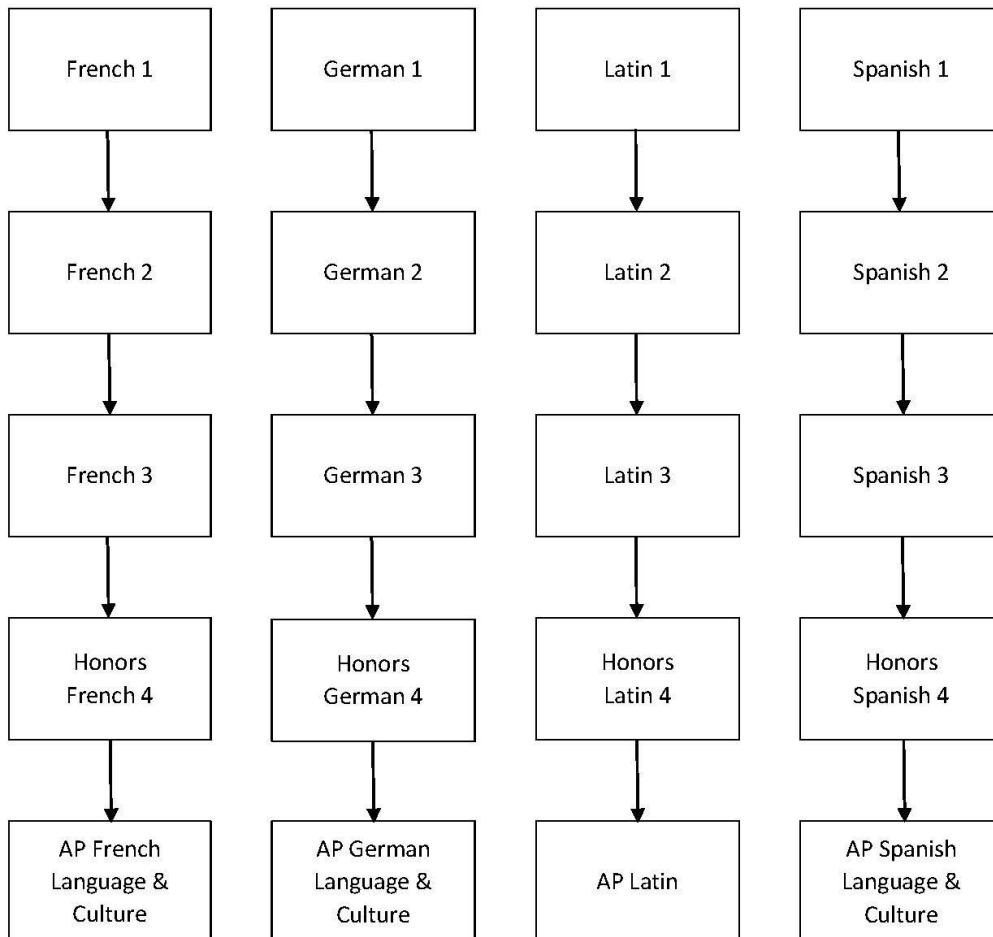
French 1

French 2

French 3

Honors French 4

AP French Language & Culture

German 1

German 2

German 3

Honors German 4

AP German Language & Culture

Latin 1

Latin 2

Latin 3

Honors Latin 4

AP Latin

Spanish 1

Spanish 2

Spanish 3

Honors Spanish 4

AP Spanish Language & Culture